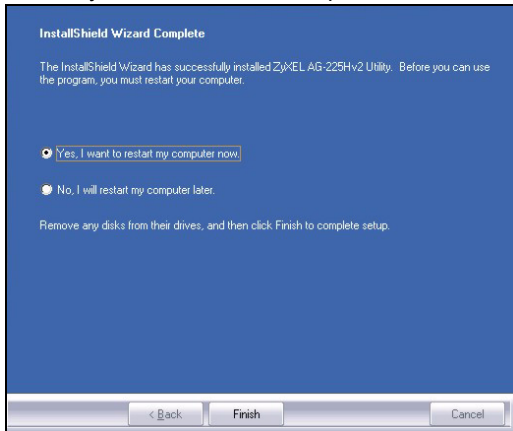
InstallShield Wizard Complete

The InstallShield Wizard has successfully installed ZyXEL AG-225Hv2 Utility. Before you can use the program, you must restart your computer.

Yes, I want to restart my computer now.

No, I will restart my computer later.

Remove any disks from their drives, and then click Finish to complete setup.

< Back

Finish

Cancel